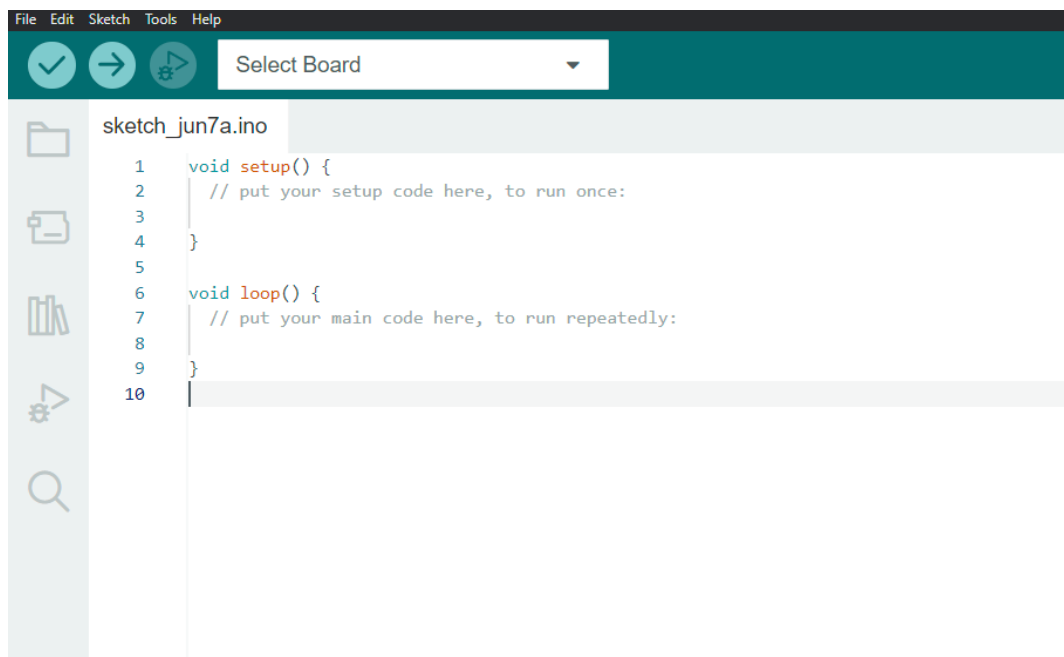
File Edit Sketch Tools Help

Select Board

sketch_jun7a.ino

1 void setup() {
2 // put your setup code here, to run once:
3
4 }
5
6 void loop() {
7 // put your main code here, to run repeatedly:
8
9 }
10